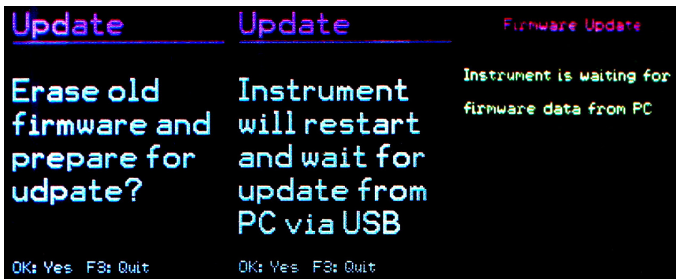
Update

Erase old firmware and prepare for udpate?

OK: Yes F3: Quit

Update

Instrument will restart and wait for update from PC via USB

OK: Yes F3: Quit

Firmware Update

Instrument is waiting for firmware data from PC